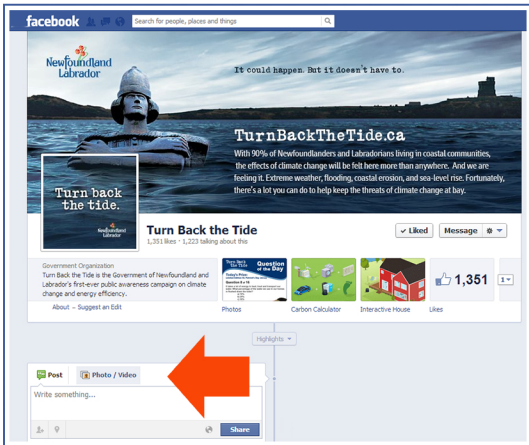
facebook

Search for people, places and things

Newfoundland Labrador

It could happen. But it doesn't have to.

TurnBackTheTide.ca

With 90% of Newfoundlanders and Labradorians living in coastal communities, the effects of climate change will be felt here more than anywhere. And we are feeling it. Extreme weather, flooding, coastal erosion, and sea-level rise. Fortunately, there's a lot you can do to help keep the threats of climate change at bay.

Turn back the tide.

Newfoundland Labrador

Turn Back the Tide

1,351 likes · 1,223 talking about this

✔ Liked

Message

Government Organization

Turn Back the Tide is the Government of Newfoundland and Labrador's first-ever public awareness campaign on climate change and energy efficiency.

About – Suggest an Edit

Turn Back the Tide

Question of the Day

Photos

Carbon Calculator

Interactive House

1,351

Likes

Highlights

Post

Photo / Video

Write something...

Share